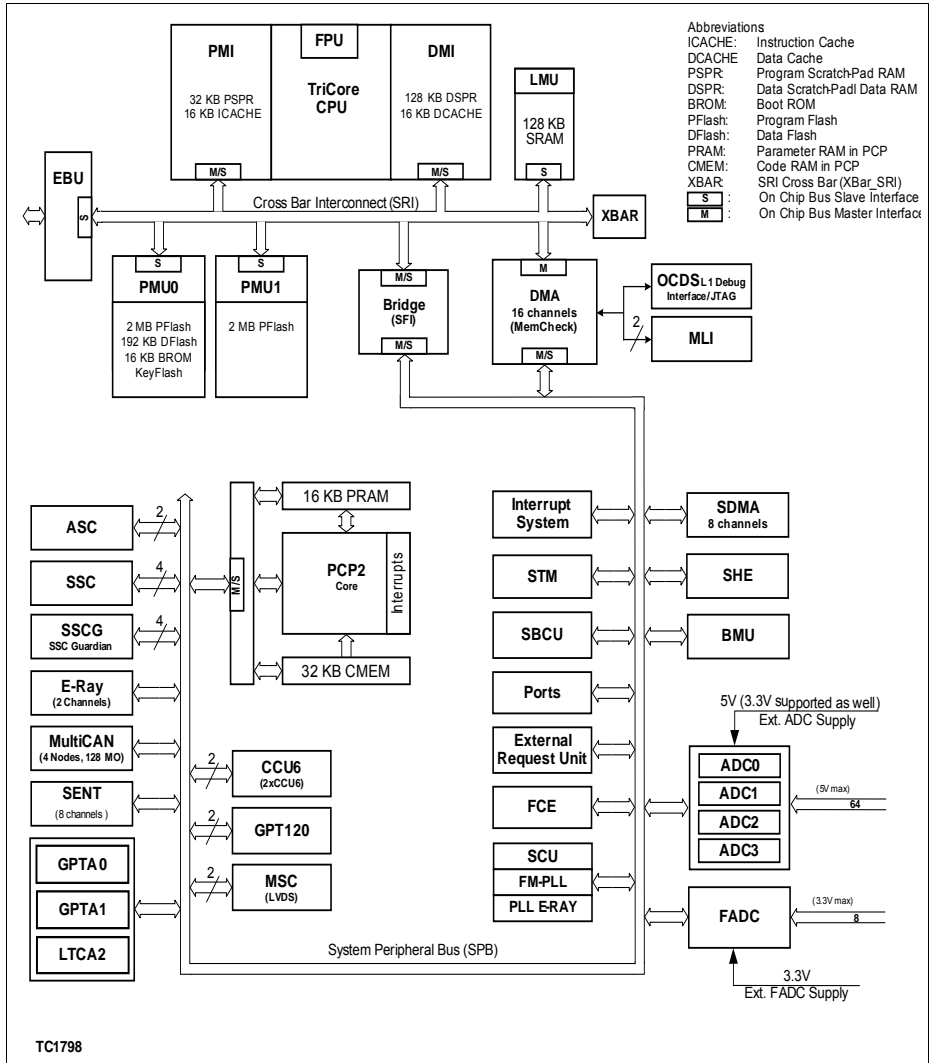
PMI

32 KB PSPR
16 KB ICACHE

M/S

FPU

TriCore
CPU

DMI

128 KB DSPR
16 KB DCACHE

M/S

LMU

128 KB
SRAM

S

Abbreviations
ICACHE: Instruction Cache
DCACHE: Data Cache
PSPR: Program Scratch-Pad RAM
DSPR: Data Scratch-Padl Data RAM
BROM: Boot ROM
PFlash: Program Flash
DFlash: Data Flash
PRAM: Parameter RAM in PCP
CMEM: Code RAM in PCP
XBAR: SRI Cross Bar (XBar_SRI)
S : On Chip Bus Slave Interface
M : On Chip Bus Master Interface

EBU

S

Cross Bar Interconnect (SRI)

XBAR

S
PMU0
2 MB PFlash
192 KB DFlash
16 KB BROM
KeyFlash

S
PMU1
2 MB PFlash

M/S
Bridge
(SFI)
M/S

M
DMA
16 channels
(MemCheck)
M/S

OCDS L1 Debug
Interface/JTAG

2

MLI

ASC
2
SSC
4
SSCG
SSC Guardian
4
E-Ray
(2 Channels)
MultiCAN
(4 Nodes, 128 MO)
SENT
(8 channels )

GPTA0
GPTA1
LTCA2

M/S

16 KB PRAM

PCP2
Core

Interrupts

32 KB CMEM

2
CCU6
(2xCCU6)
2
GPT120
2
MSC
(LVDS)

Interrupt
System
STM
SBCU
Ports
External
Request Unit
FCE
SCU
FM-PLL
PLL E-RAY

SDMA
8 channels
SHE
BMU

5V (3.3V supported as well)
Ext. ADC Supply

ADC0
ADC1
ADC2
ADC3

(5V max)
64

FADC

(3.3V max)
8

3.3V
Ext. FADC Supply

System Peripheral Bus (SPB)

TC1798